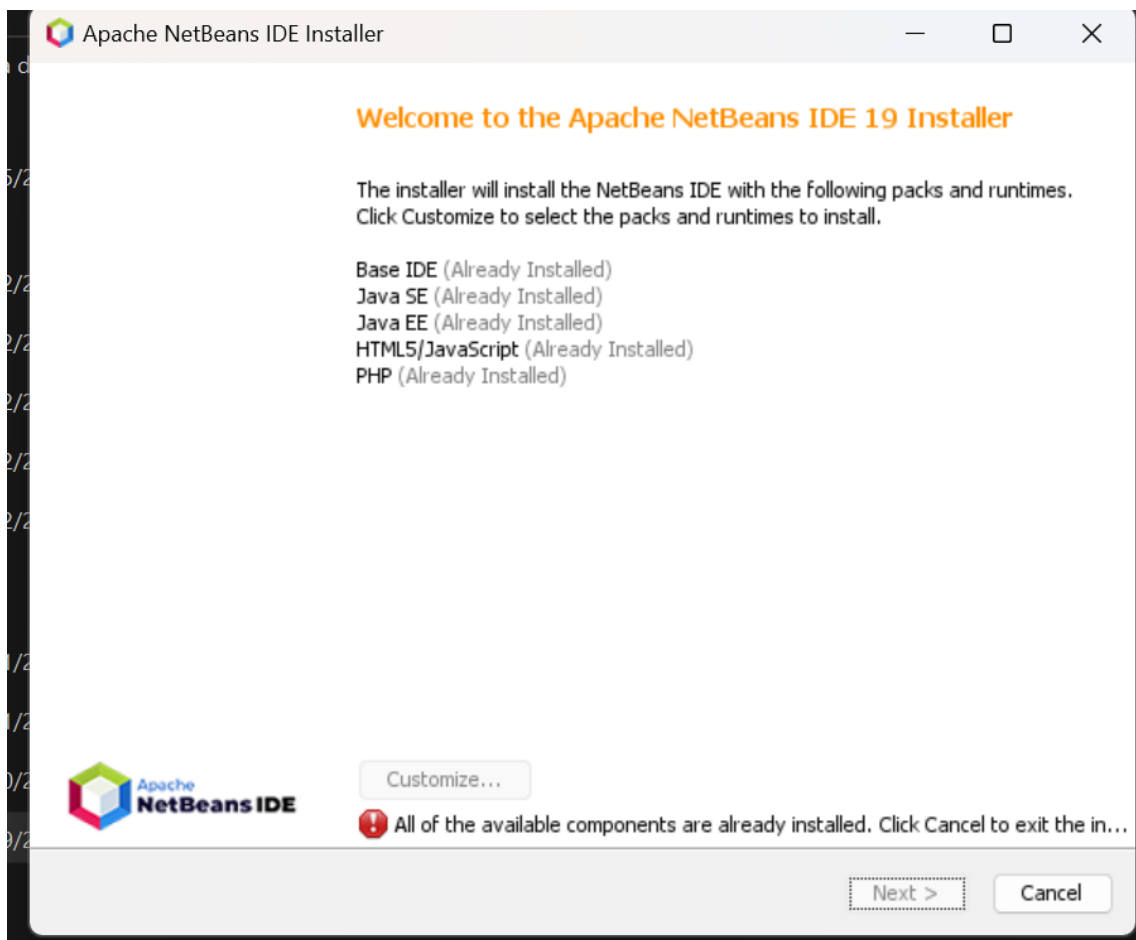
Apache NetBeans IDE Installer

Welcome to the Apache NetBeans IDE 19 Installer

The installer will install the NetBeans IDE with the following packs and runtimes. Click Customize to select the packs and runtimes to install.

Base IDE (Already Installed)
Java SE (Already Installed)
Java EE (Already Installed)
HTML5/JavaScript (Already Installed)
PHP (Already Installed)

Apache NetBeans IDE

Customize...

All of the available components are already installed. Click Cancel to exit the in...

Next >
Cancel